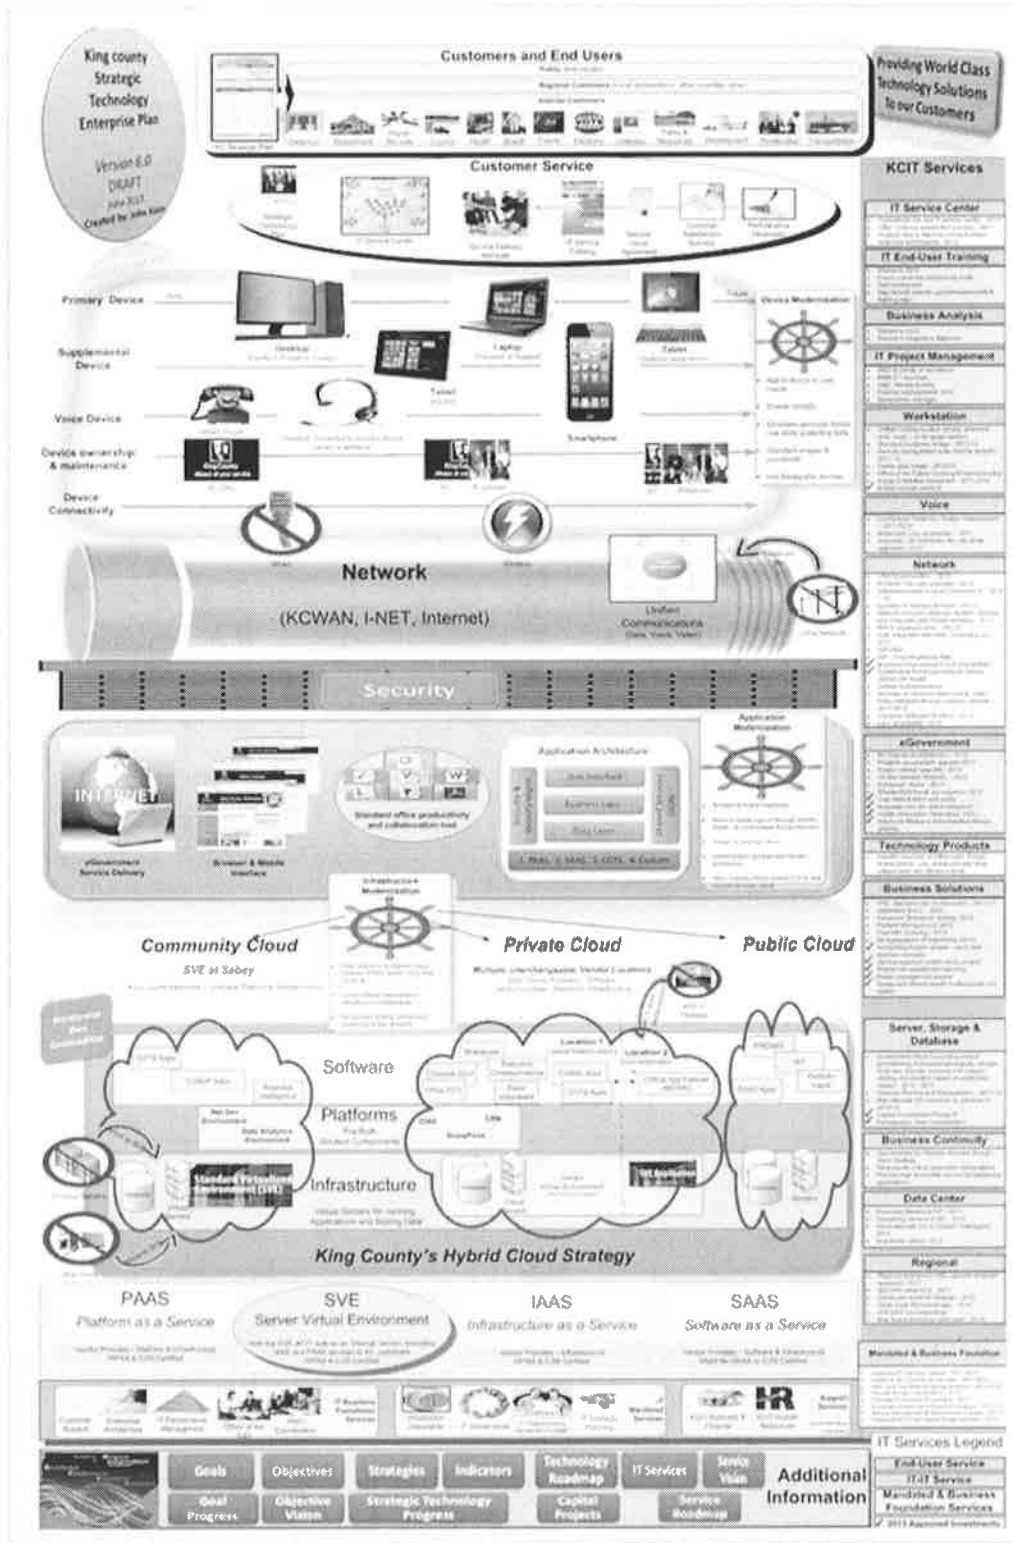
King county Strategic Technology Enterprise Plan

Version 6.0 DRAFT June 2013 Created by John Klein

Customers and End Users

Providing World Class Technology Solutions To our Customers

Customer Service

KCIT Services

IT Service Center

IT End-User Training

Business Analysis

IT Project Management

Workstation

Voice

Network

Primary Device

Supplemental Device

Voice Device

Device ownership & maintenance

Device Connectivity

Desktop

Laptop

Tablet

Tablet

Smartphone

Device Modernization

Network

(KCWAN, I-NET, Internet)

Unified Communications

Security

INTERNET

eGovernment Service Delivery

Browser & Mobile Interface

Standard office productivity and collaboration tool

Application Architecture

Application Modernization

eGovernment

Technology Products

Business Solutions

Infrastructure Modernization

Community Cloud

SVE at Sabey

Private Cloud

Public Cloud

Server, Storage & Database

Software

Platforms

Infrastructure

Business Continuity

Data Center

King County's Hybrid Cloud Strategy

Regional

PAAS

Platform as a Service

SVE

Server Virtual Environment

IAAS

Infrastructure as a Service

SAAS

Software as a Service

Mandated & Business Foundation

HR

IT Services Legend

End-User Service

IT-IT Service

Mandated & Business Foundation Services

Goals

Objectives

Strategies

Indicators

Technology Roadmap

IT Services

Service Vision

Goal Progress

Objective Vision

Strategic Technology Progress

Capital Projects

Service Roadmap

Additional Information